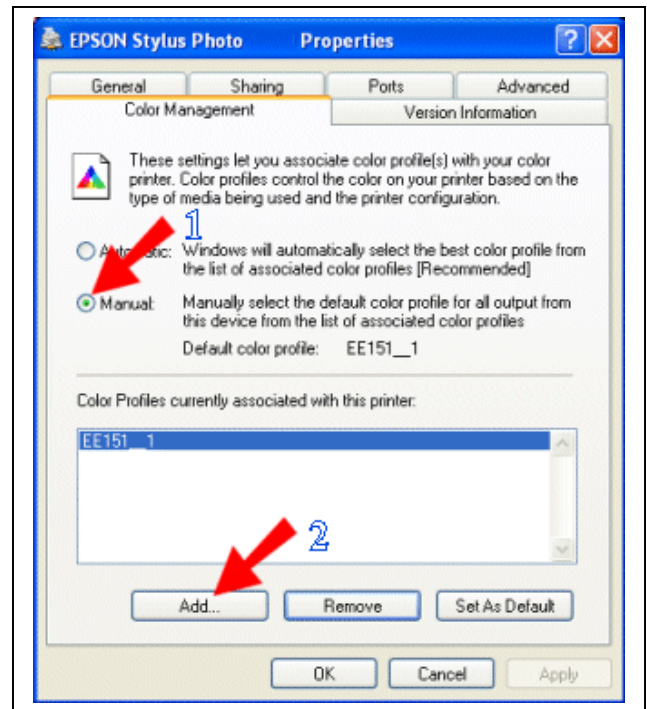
EPSON Stylus Photo Properties

General | Sharing | Ports | Advanced
Color Management | Version Information

These settings let you associate color profile(s) with your color printer. Color profiles control the color on your printer based on the type of media being used and the printer configuration.

1

Au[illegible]atic: Windows will automatically select the best color profile from the list of associated color profiles [Recommended]

Manual: Manually select the default color profile for all output from this device from the list of associated color profiles

Default color profile: EE151__1

Color Profiles currently associated with this printer:

EE151__1

2

Add... | Remove | Set As Default

OK | Cancel | Apply